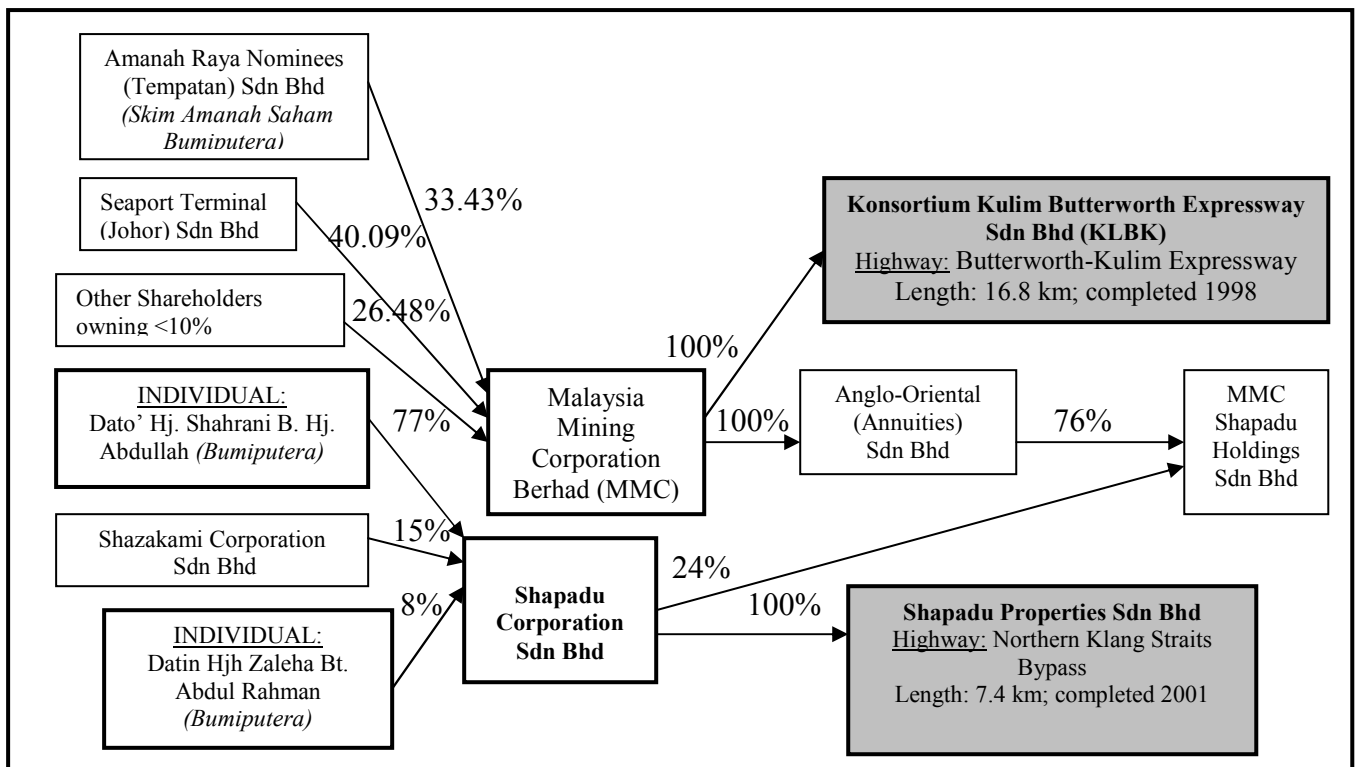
Amanah Raya Nominees (Tempatan) Sdn Bhd *(Skim Amanah Saham Bumiputera)*

33.43%

Seaport Terminal (Johor) Sdn Bhd

40.09%

Other Shareholders owning <10%

26.48%

INDIVIDUAL:
Dato' Hj. Shahrani B. Hj. Abdullah *(Bumiputera)*

77%

Malaysia Mining Corporation Berhad (MMC)

100%

**Konsortium Kulim Butterworth Expressway Sdn Bhd (KLBK)**
Highway: Butterworth-Kulim Expressway
Length: 16.8 km; completed 1998

100%

Anglo-Oriental (Annuities) Sdn Bhd

76%

MMC Shapadu Holdings Sdn Bhd

Shazakami Corporation Sdn Bhd

15%

8%

INDIVIDUAL:
Datin Hjh Zaleha Bt. Abdul Rahman *(Bumiputera)*

**Shapadu Corporation Sdn Bhd**

24%

100%

**Shapadu Properties Sdn Bhd**
Highway: Northern Klang Straits Bypass
Length: 7.4 km; completed 2001